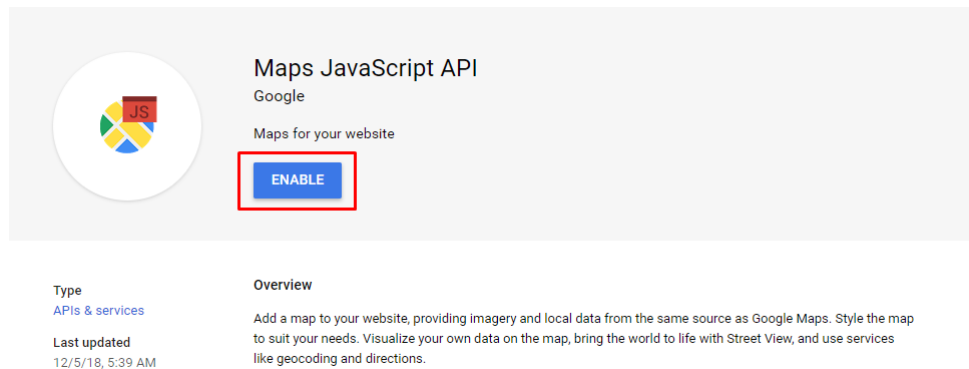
JS

Maps JavaScript API
Google

Maps for your website

ENABLE

Type
APIs & services

Last updated
12/5/18, 5:39 AM

Overview

Add a map to your website, providing imagery and local data from the same source as Google Maps. Style the map to suit your needs. Visualize your own data on the map, bring the world to life with Street View, and use services like geocoding and directions.